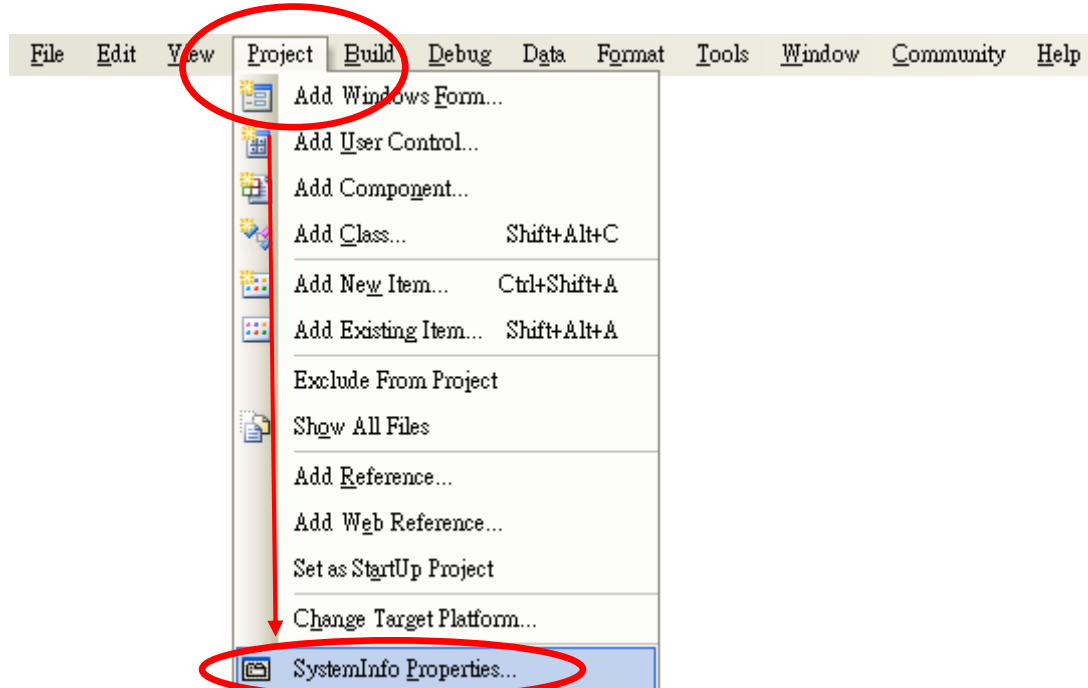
File Edit View Project Build Debug Data Format Tools Window Community Help

Add Windows Form...
Add User Control...
Add Component...
Add Class... Shift+Alt+C
Add New Item... Ctrl+Shift+A
Add Existing Item... Shift+Alt+A
Exclude From Project
Show All Files
Add Reference...
Add Web Reference...
Set as StartUp Project
Change Target Platform...
SystemInfo Properties...